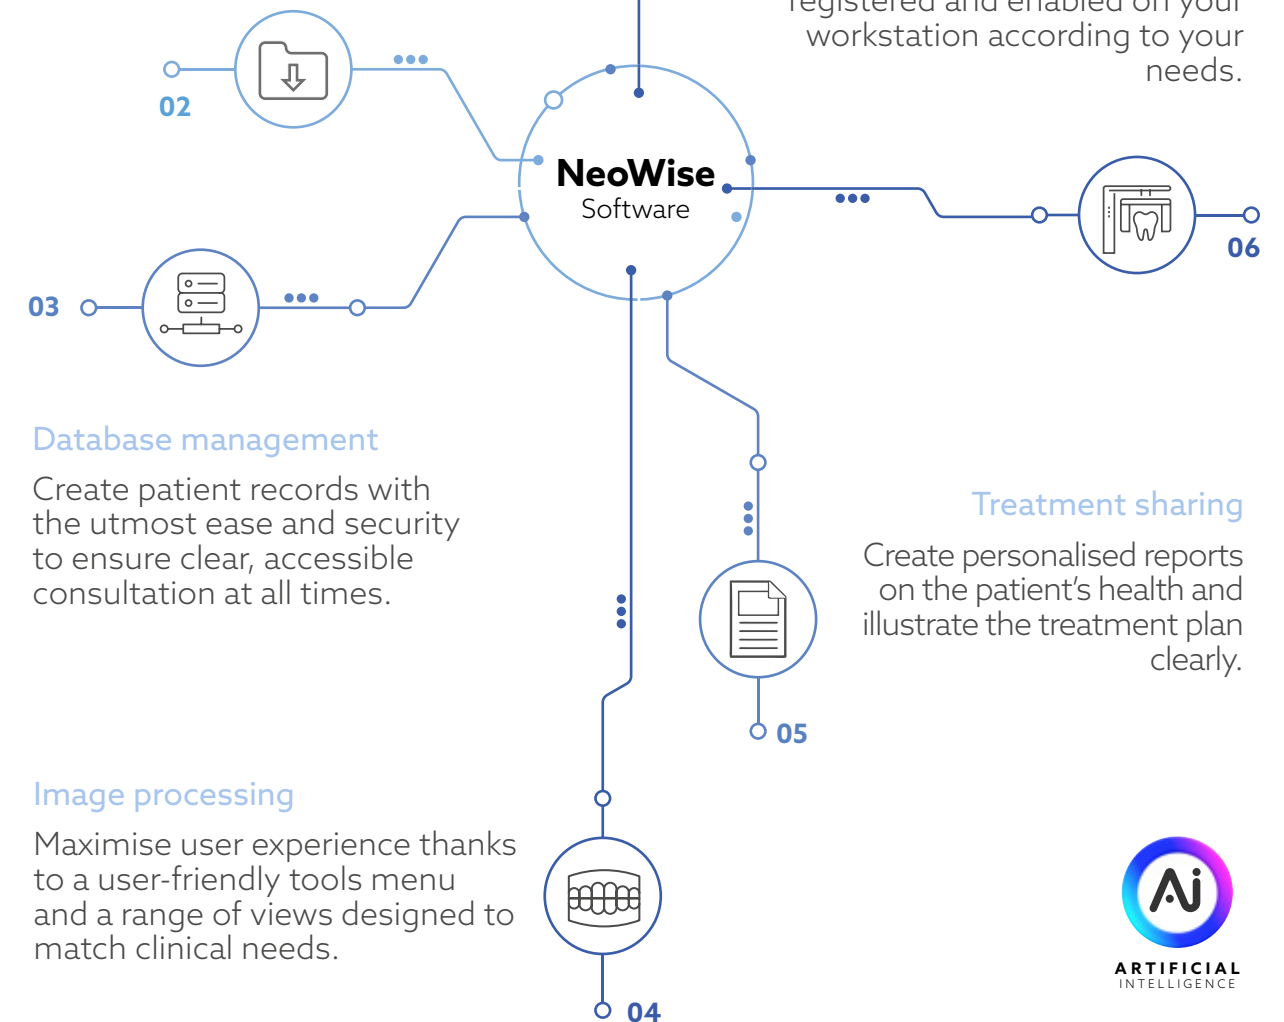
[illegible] workstation according to your needs.

02

NeoWise
Software

06

03

Database management

Create patient records with the utmost ease and security to ensure clear, accessible consultation at all times.

Treatment sharing

Create personalised reports on the patient's health and illustrate the treatment plan clearly.

05

Image processing

Maximise user experience thanks to a user-friendly tools menu and a range of views designed to match clinical needs.

04

Ai
ARTIFICIAL
INTELLIGENCE